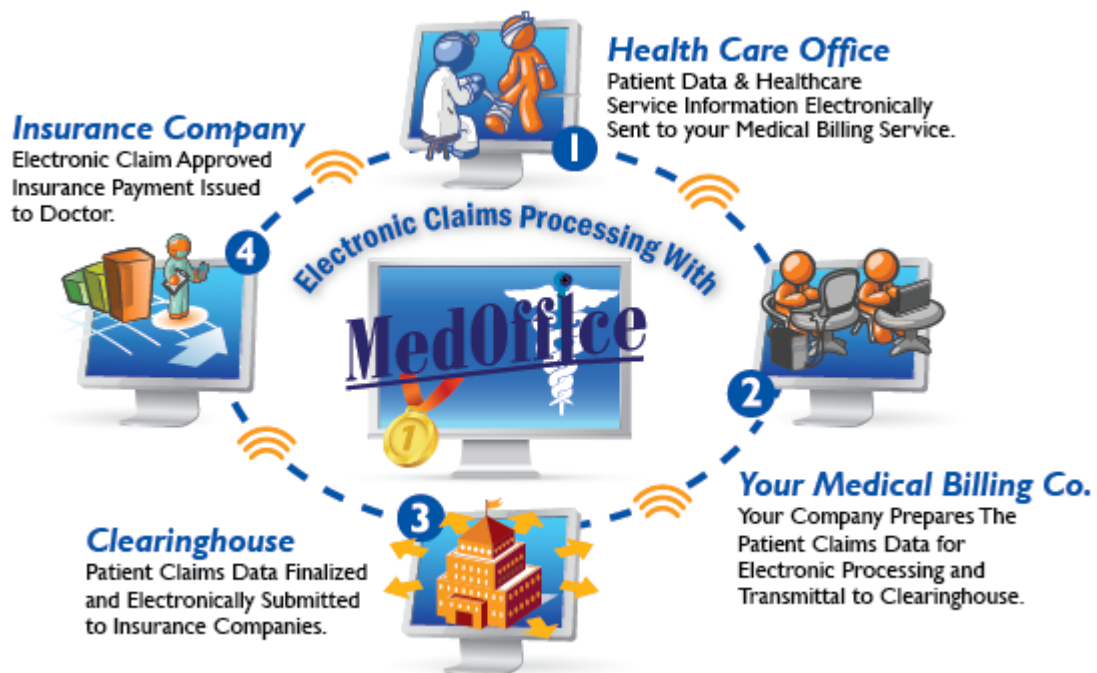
Health Care Office
Patient Data & Healthcare Service Information Electronically Sent to your Medical Billing Service.

1

Insurance Company
Electronic Claim Approved Insurance Payment Issued to Doctor.

4

Electronic Claims Processing With

MedOffice

1

2

Your Medical Billing Co.
Your Company Prepares The Patient Claims Data for Electronic Processing and Transmittal to Clearinghouse.

3

Clearinghouse
Patient Claims Data Finalized and Electronically Submitted to Insurance Companies.